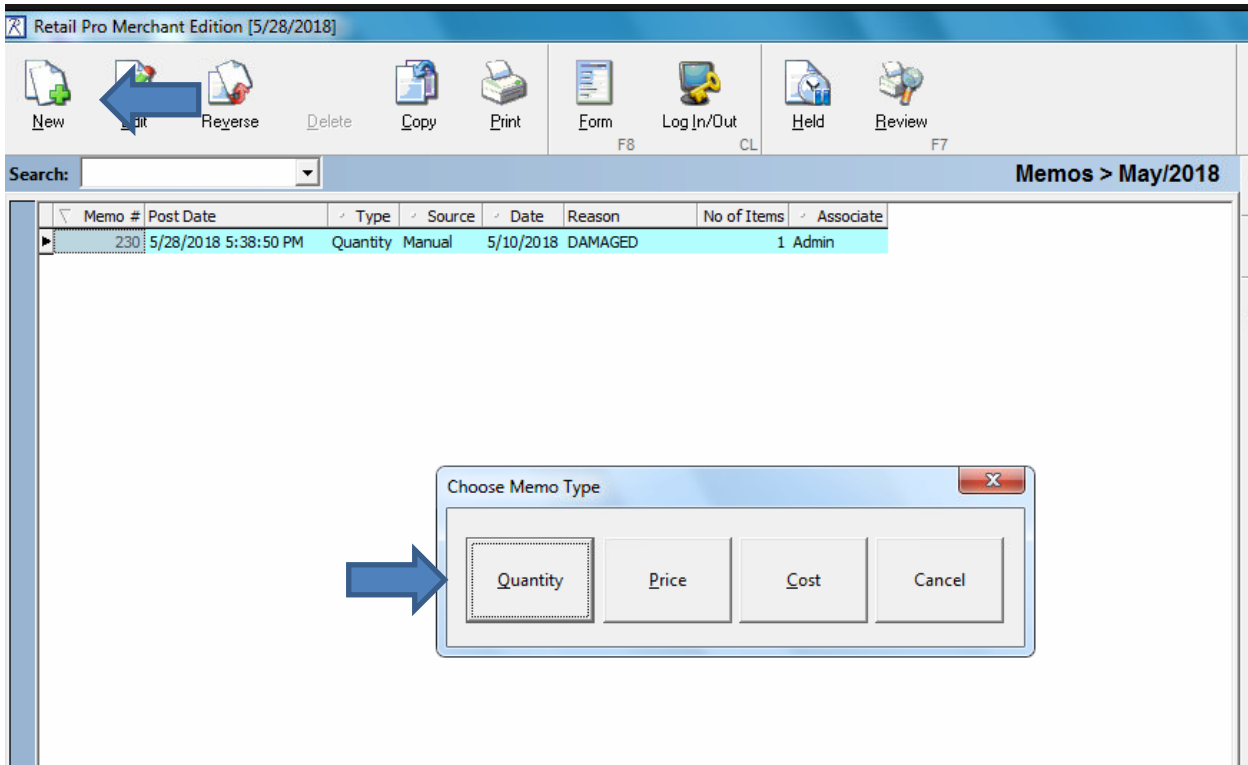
Retail Pro Merchant Edition [5/28/2018]

New
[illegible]dit
Reverse
Delete
Copy
Print
Form
F8
Log In/Out
CL
Held
Review
F7

Search:

Memos > May/2018

| Memo # | Post Date | Type | Source | Date | Reason | No of Items | Associate |
|---|---|---|---|---|---|---|---|
| 230 | 5/28/2018 5:38:50 PM | Quantity | Manual | 5/10/2018 | DAMAGED | 1 | Admin |

Choose Memo Type

Quantity
Price
Cost
Cancel